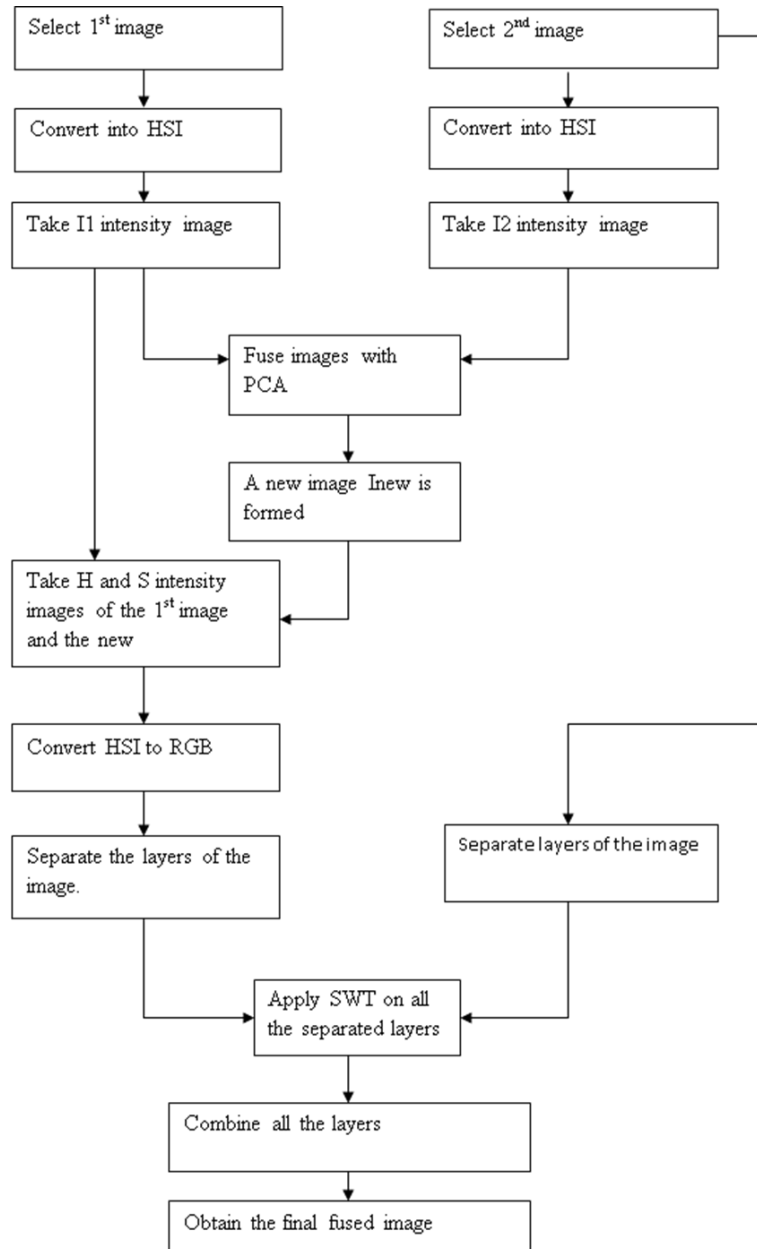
Select 1$^{st}$ image

Select 2$^{nd}$ image

Convert into HSI

Convert into HSI

Take I1 intensity image

Take I2 intensity image

Fuse images with PCA

A new image Inew is formed

Take H and S intensity images of the 1$^{st}$ image and the new

Convert HSI to RGB

Separate the layers of the image.

Separate layers of the image

Apply SWT on all the separated layers

Combine all the layers

Obtain the final fused image